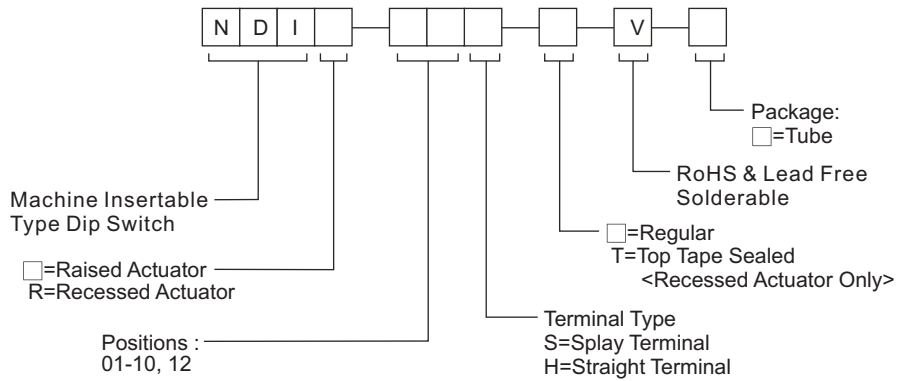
N D I

V

Package:
□=Tube

RoHS & Lead Free
Solderable

Machine Insertable
Type Dip Switch

□=Regular
T=Top Tape Sealed
<Recessed Actuator Only>

□=Raised Actuator
R=Recessed Actuator

Terminal Type
S=Splay Terminal
H=Straight Terminal

Positions :
01-10, 12